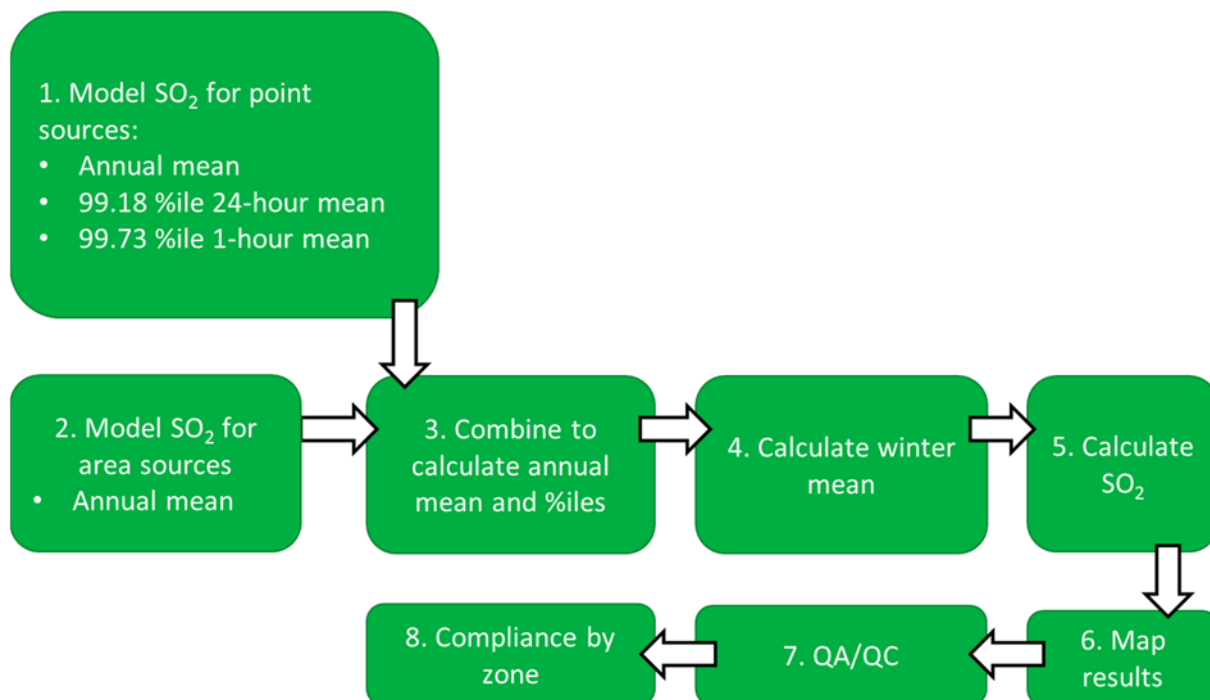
1. Model $SO_2$ for point sources:
- Annual mean
- 99.18 %ile 24-hour mean
- 99.73 %ile 1-hour mean

2. Model $SO_2$ for area sources
- Annual mean

3. Combine to calculate annual mean and %iles

4. Calculate winter mean

5. Calculate $SO_2$

6. Map results

7. QA/QC

8. Compliance by zone